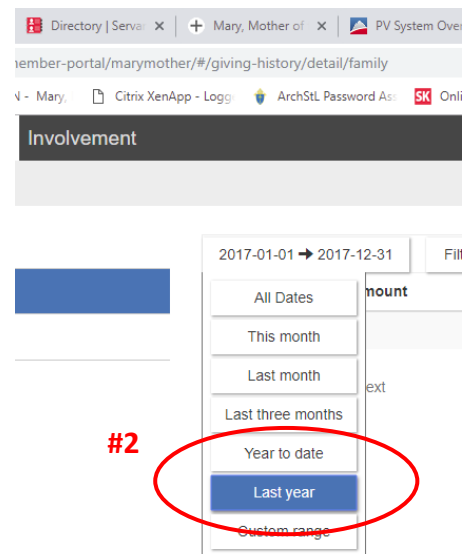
Directory | Servar ×
Mary, Mother of ×
PV System Over
member-portal/marymother/#/giving-history/detail/family
N - Mary,
Citrix XenApp - Logg
ArchStL Password As
SK
Onli
Involvement
2017-01-01 ➔ 2017-12-31
Filt
mount
All Dates
This month
Last month
ext
Last three months
#2
Year to date
Last year
Custom range